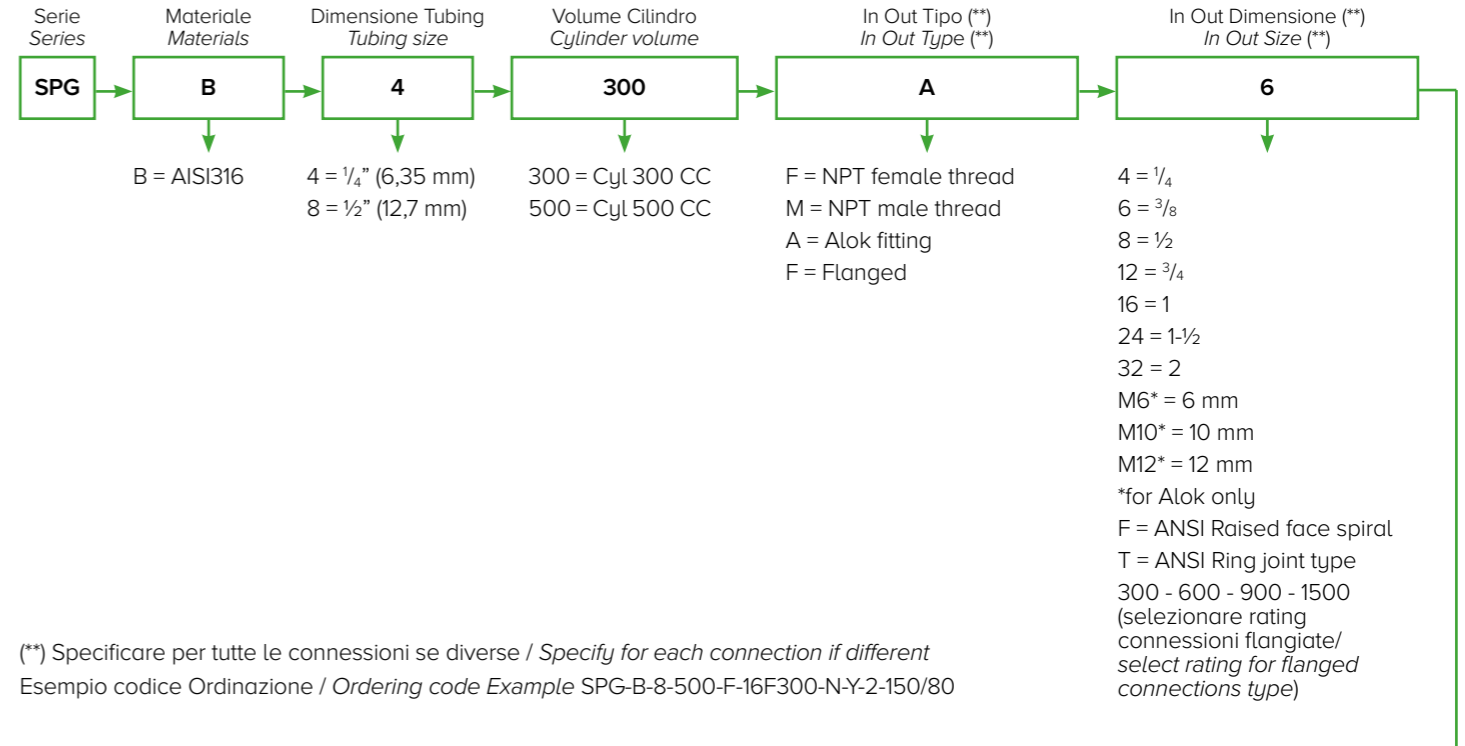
Serie
*Series*

SPG

Materiale
*Materials*

B

B = AISI316

Dimensione Tubing
*Tubing size*

4

4 = $^1/_4$" (6,35 mm)
8 = ½" (12,7 mm)

Volume Cilindro
*Cylinder volume*

300

300 = Cyl 300 CC
500 = Cyl 500 CC

In Out Tipo (**)
*In Out Type* (**)

A

F = NPT female thread
M = NPT male thread
A = Alok fitting
F = Flanged

In Out Dimensione (**)
*In Out Size* (**)

6

4 = $^1/_4$
6 = $^3/_8$
8 = ½
12 = $^3/_4$
16 = 1
24 = 1-½
32 = 2
M6* = 6 mm
M10* = 10 mm
M12* = 12 mm
*for Alok only
F = ANSI Raised face spiral
T = ANSI Ring joint type
300 - 600 - 900 - 1500 (selezionare rating connessioni flangiate/ *select rating for flanged connections type*)

(**) Specificare per tutte le connessioni se diverse / *Specify for each connection if different*
Esempio codice Ordinazione / *Ordering code Example* SPG-B-8-500-F-16F300-N-Y-2-150/80